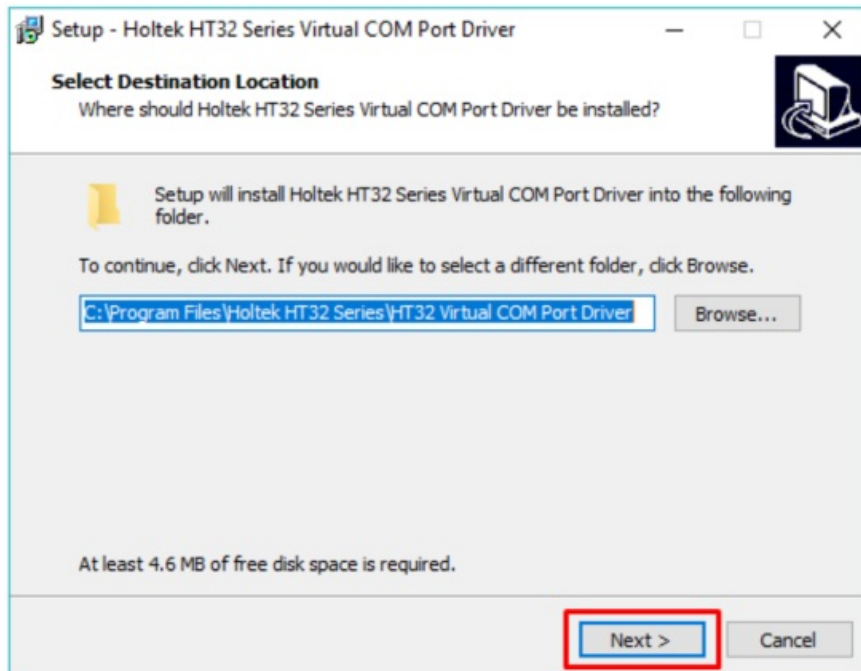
Setup - Holtek HT32 Series Virtual COM Port Driver

Select Destination Location
Where should Holtek HT32 Series Virtual COM Port Driver be installed?

Setup will install Holtek HT32 Series Virtual COM Port Driver into the following folder.

To continue, click Next. If you would like to select a different folder, click Browse.

C:\Program Files\Holtek HT32 Series\HT32 Virtual COM Port Driver

Browse...

At least 4.6 MB of free disk space is required.

Next >

Cancel